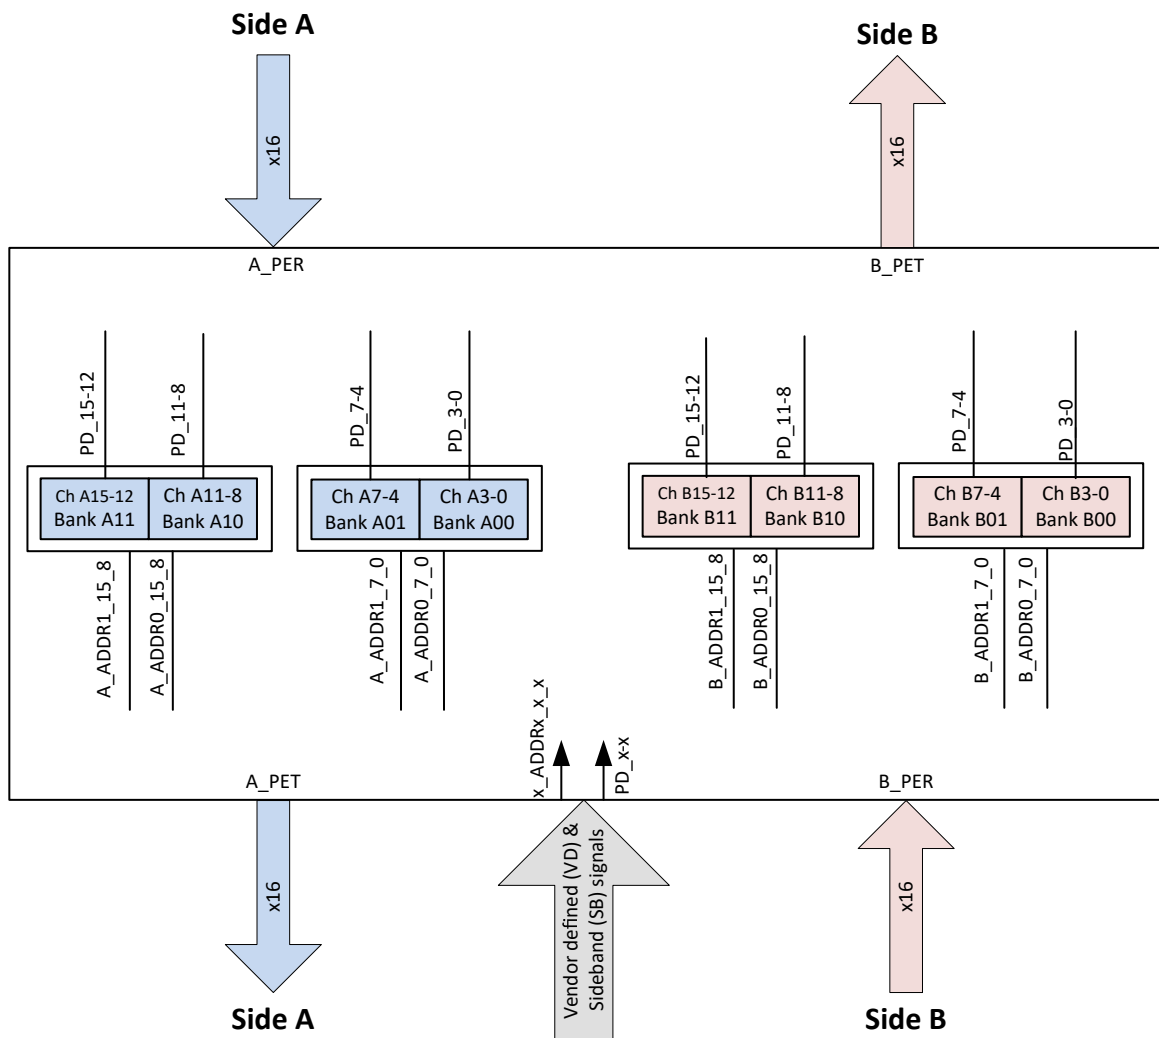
Side A

x16

Side B

x16

A_PER

B_PET

PD_15-12

PD_11-8

PD_7-4

PD_3-0

PD_15-12

PD_11-8

PD_7-4

PD_3-0

Ch A15-12
Bank A11

Ch A11-8
Bank A10

Ch A7-4
Bank A01

Ch A3-0
Bank A00

Ch B15-12
Bank B11

Ch B11-8
Bank B10

Ch B7-4
Bank B01

Ch B3-0
Bank B00

A_ADDR1_15_8

A_ADDR0_15_8

A_ADDR1_7_0

A_ADDR0_7_0

B_ADDR1_15_8

B_ADDR0_15_8

B_ADDR1_7_0

B_ADDR0_7_0

x_ADDRx_x_x

PD_x-x

A_PET

B_PER

x16

Vendor defined (VD) & Sideband (SB) signals

x16

Side A

Side B